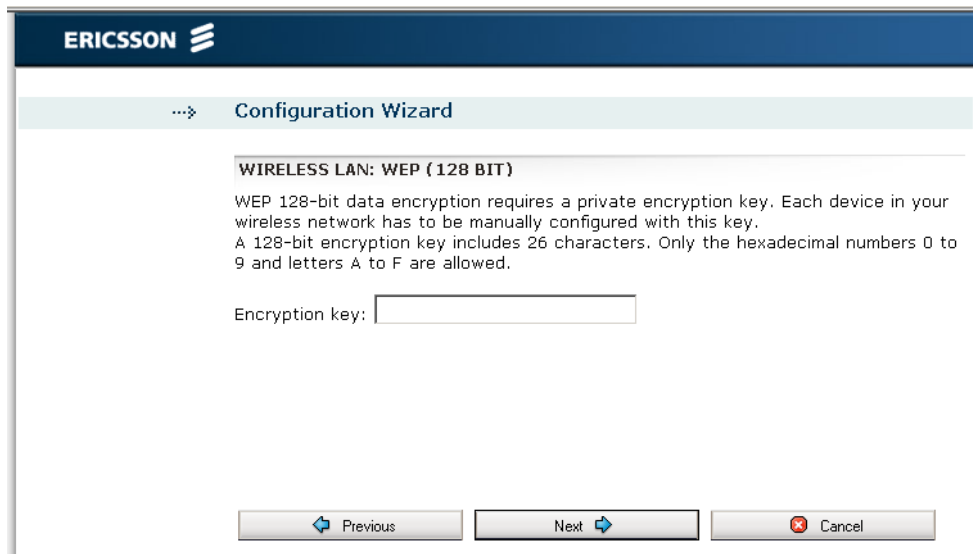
ERICSSON

Configuration Wizard

WIRELESS LAN: WEP (128 BIT)

WEP 128-bit data encryption requires a private encryption key. Each device in your wireless network has to be manually configured with this key.
A 128-bit encryption key includes 26 characters. Only the hexadecimal numbers 0 to 9 and letters A to F are allowed.

Encryption key:

Previous

Next

Cancel